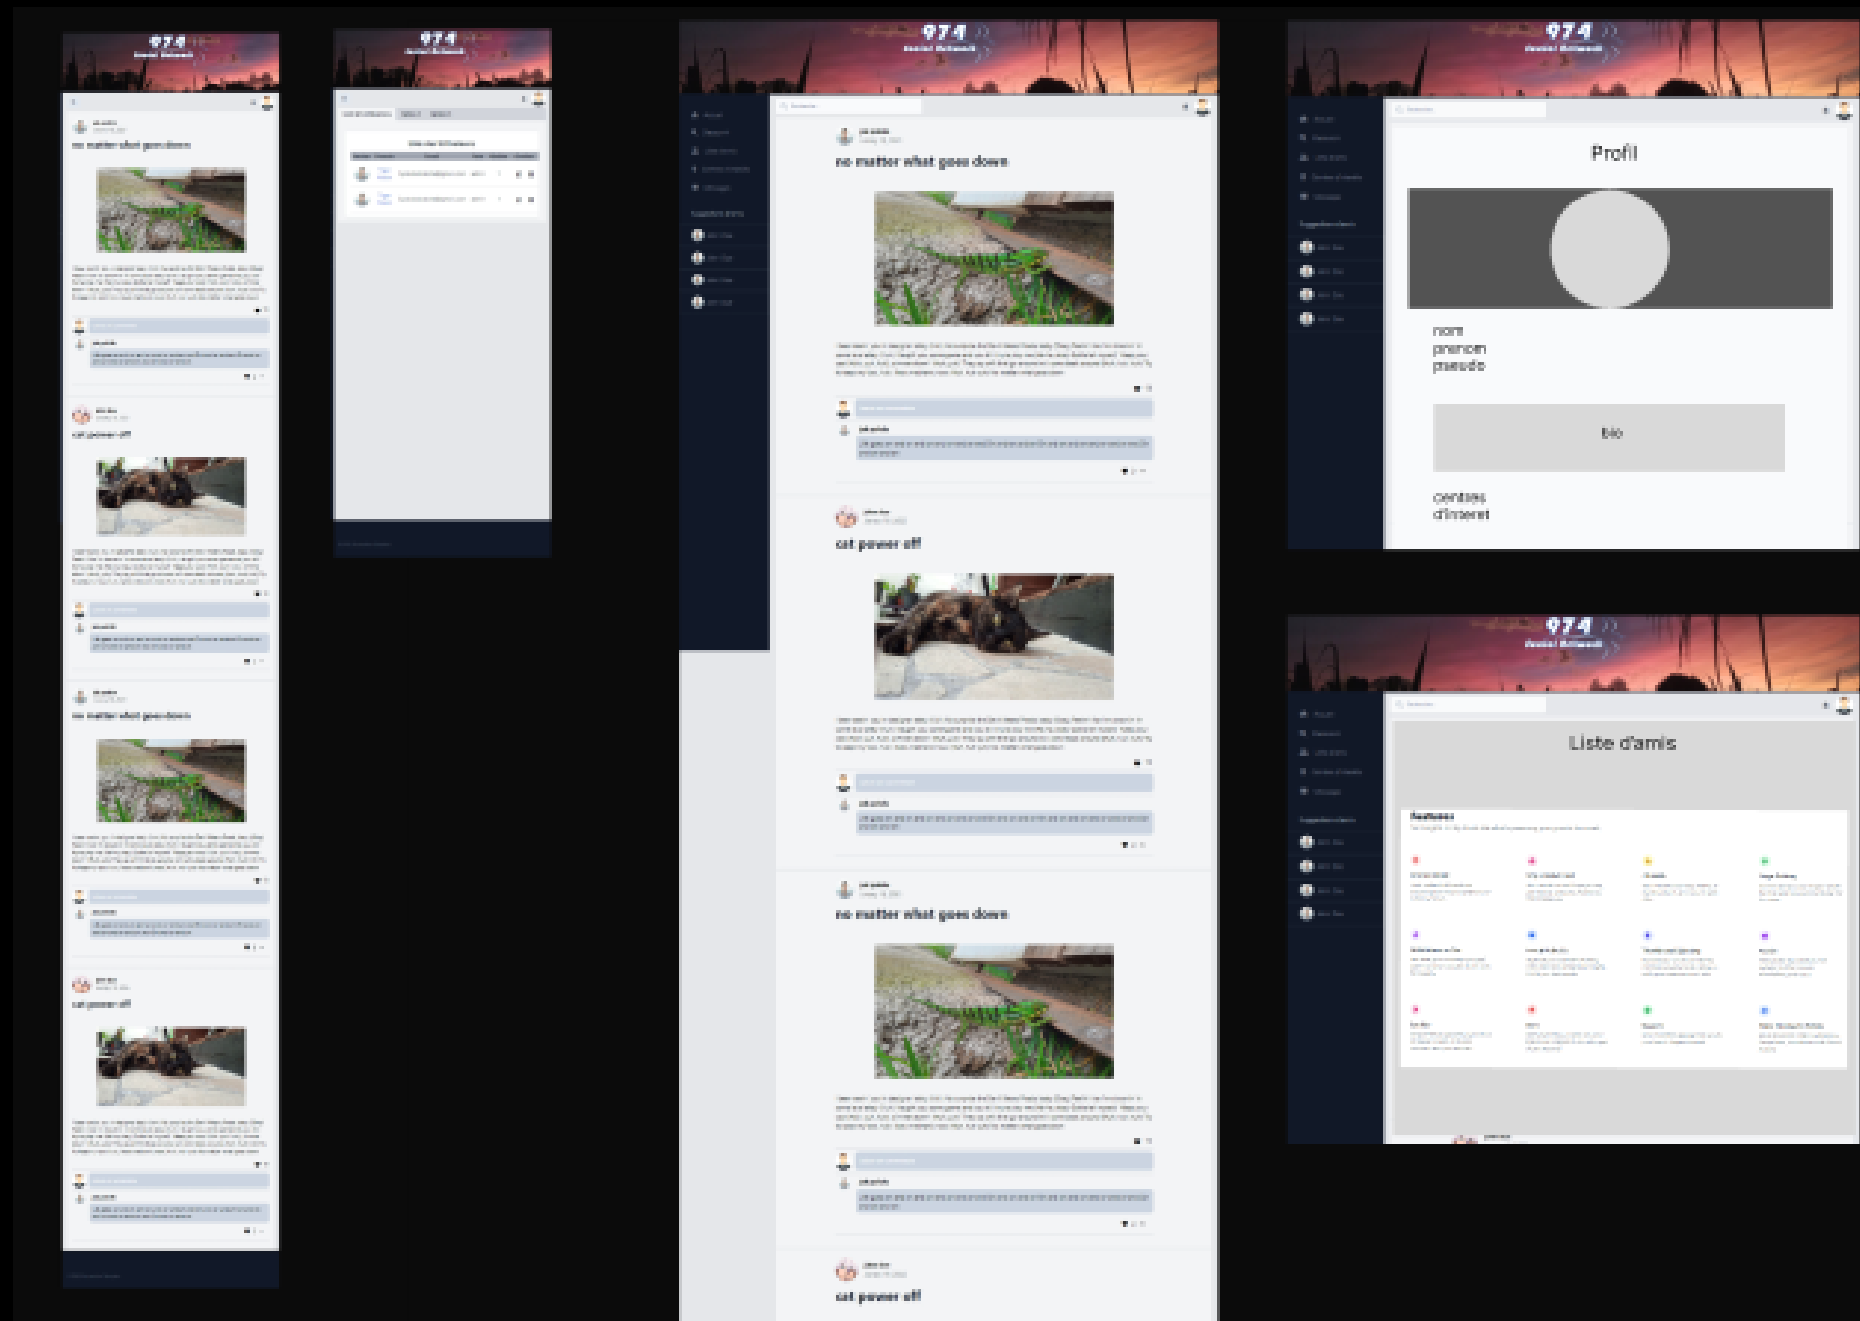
974
Social Network

no matter what goes down

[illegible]

cat power off

no matter what goes down

cat power off

974
Social Network

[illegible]

974
Social Network

no matter what goes down

cat power off

no matter what goes down

cat power off

974
Social Network

Profil

nom
prenom
pseudo

bio

centres d'interet

974
Social Network

Liste d'amis

Features